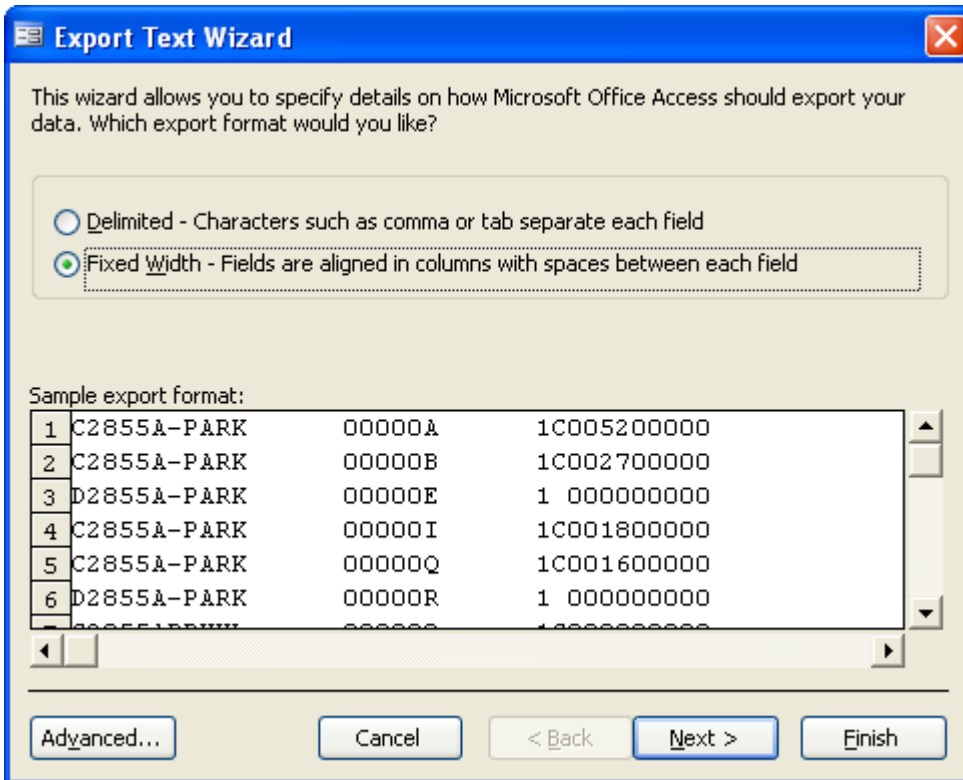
Export Text Wizard

This wizard allows you to specify details on how Microsoft Office Access should export your data. Which export format would you like?

Delimited - Characters such as comma or tab separate each field

Fixed Width - Fields are aligned in columns with spaces between each field

Sample export format:

| | | | |
|---|---|---|---|
| 1 | C2855A-PARK | 00000A | 1C005200000 |
| 2 | C2855A-PARK | 00000B | 1C002700000 |
| 3 | D2855A-PARK | 00000E | 1 000000000 |
| 4 | C2855A-PARK | 00000I | 1C001800000 |
| 5 | C2855A-PARK | 00000Q | 1C001600000 |
| 6 | D2855A-PARK | 00000R | 1 000000000 |
| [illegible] | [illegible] | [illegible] | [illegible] |

Advanced... Cancel < Back Next > Finish